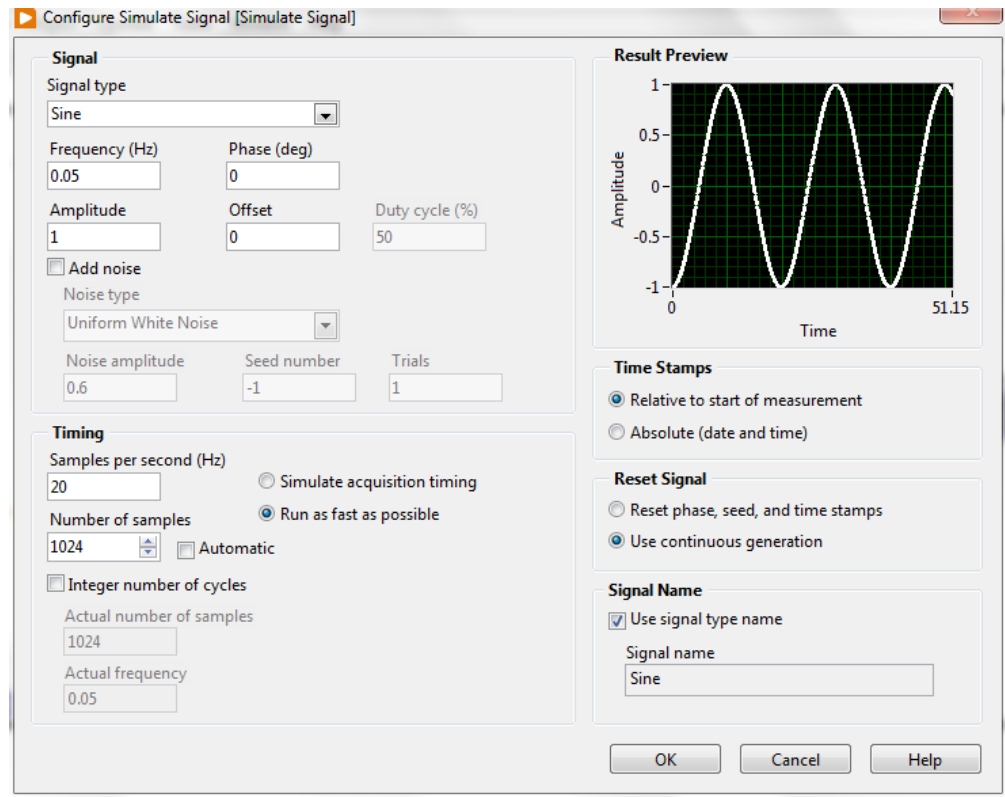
Configure Simulate Signal [Simulate Signal]

Signal
Signal type
Sine
Frequency (Hz)
0.05
Phase (deg)
0
Amplitude
1
Offset
0
Duty cycle (%)
50
Add noise
Noise type
Uniform White Noise
Noise amplitude
0.6
Seed number
-1
Trials
1

Timing
Samples per second (Hz)
20
Simulate acquisition timing
Run as fast as possible
Number of samples
1024
Automatic
Integer number of cycles
Actual number of samples
1024
Actual frequency
0.05

Result Preview
1
0.5
0
-0.5
-1
Amplitude
0
51.15
Time

Time Stamps
Relative to start of measurement
Absolute (date and time)

Reset Signal
Reset phase, seed, and time stamps
Use continuous generation

Signal Name
Use signal type name
Signal name
Sine

OK
Cancel
Help